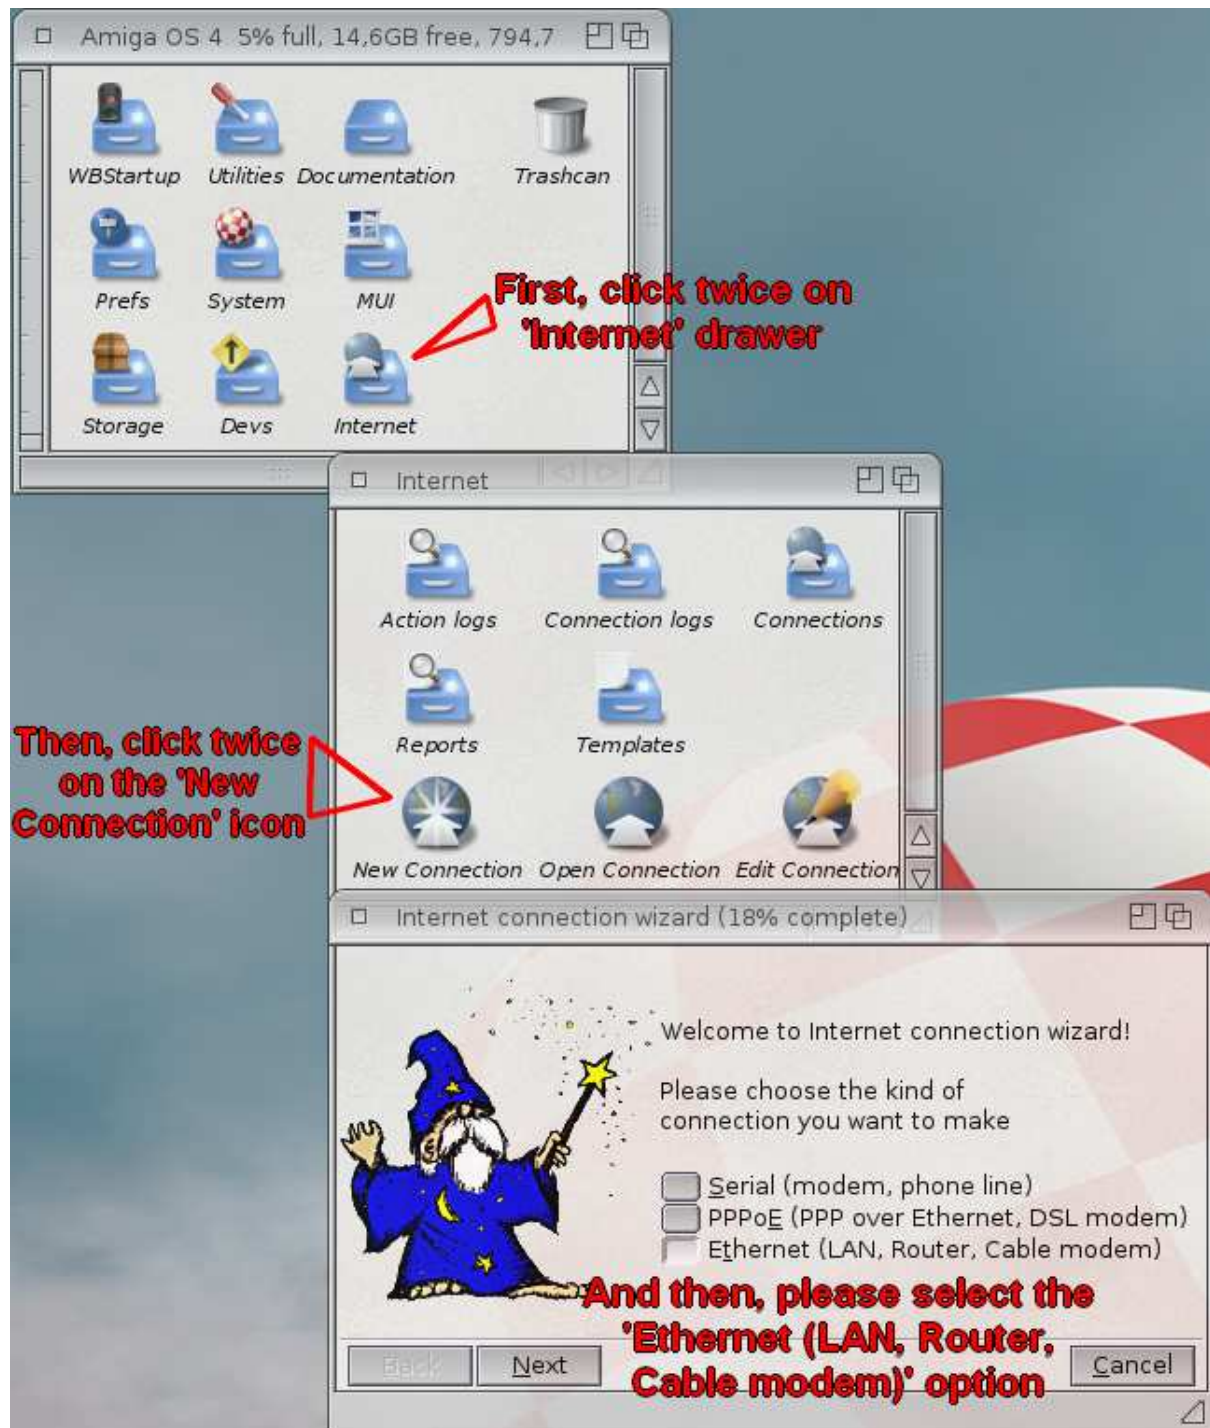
Amiga OS 4 5% full, 14,6GB free, 794,7

WBStartup Utilities Documentation Trashcan

Prefs System MUI

Storage Devs Internet

First, click twice on 'Internet' drawer

Internet

Action logs Connection logs Connections

Reports Templates

New Connection Open Connection Edit Connection

Then, click twice on the 'New Connection' icon

Internet connection wizard (18% complete)

Welcome to Internet connection wizard!

Please choose the kind of connection you want to make

Serial (modem, phone line)
PPPoE (PPP over Ethernet, DSL modem)
Ethernet (LAN, Router, Cable modem)

And then, please select the 'Ethernet (LAN, Router, Cable modem)' option

Back Next Cancel